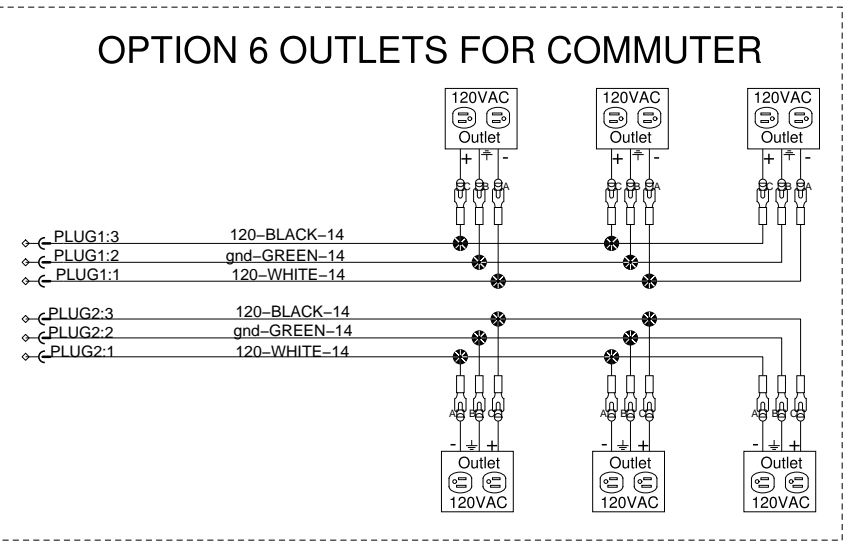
OPTION 6 OUTLETS FOR COMMUTER

120VAC
Outlet
+ ⏚ -
C B A

120VAC
Outlet
+ ⏚ -
C B A

120VAC
Outlet
+ ⏚ -
C B A

PLUG1:3
120–BLACK–14
PLUG1:2
gnd–GREEN–14
PLUG1:1
120–WHITE–14

PLUG2:3
120–BLACK–14
PLUG2:2
gnd–GREEN–14
PLUG2:1
120–WHITE–14

A B C
- ⏚ +
Outlet
120VAC

A B C
- ⏚ +
Outlet
120VAC

A B C
- ⏚ +
Outlet
120VAC